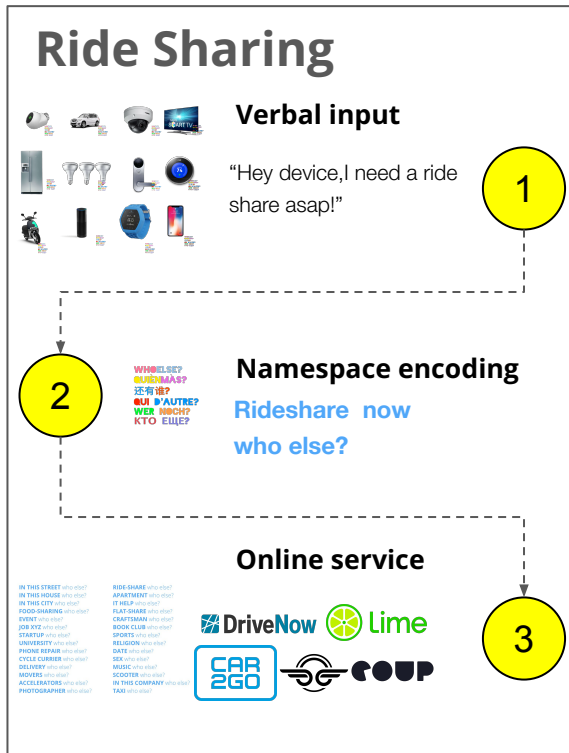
Ride Sharing

Verbal input

"Hey device,I need a ride share asap!"

1

2

WHOELSE?
QUIÉNMÁS?
还有谁?
QUI D'AUTRE?
WER NOCH?
КТО ЕЩЕ?

Namespace encoding

Rideshare now who else?

Online service

IN THIS STREET who else?
IN THIS HOUSE who else?
IN THIS CITY who else?
FOOD-SHARING who else?
EVENT who else?
JOB XYZ who else?
STARTUP who else?
UNIVERSITY who else?
PHONE REPAIR who else?
CYCLE CURRIER who else?
DELIVERY who else?
MOVERS who else?
ACCELERATORS who else?
PHOTOGRAPHER who else?

RIDE-SHARE who else?
APARTMENT who else?
IT HELP who else?
FLAT-SHARE who else?
CRAFTSMAN who else?
BOOK CLUB who else?
SPORTS who else?
RELIGION who else?
DATE who else?
SEX who else?
MUSIC who else?
SCOOTER who else?
IN THIS COMPANY who else?
TAXI who else?

DriveNow Lime

CAR 2GO COUP

3